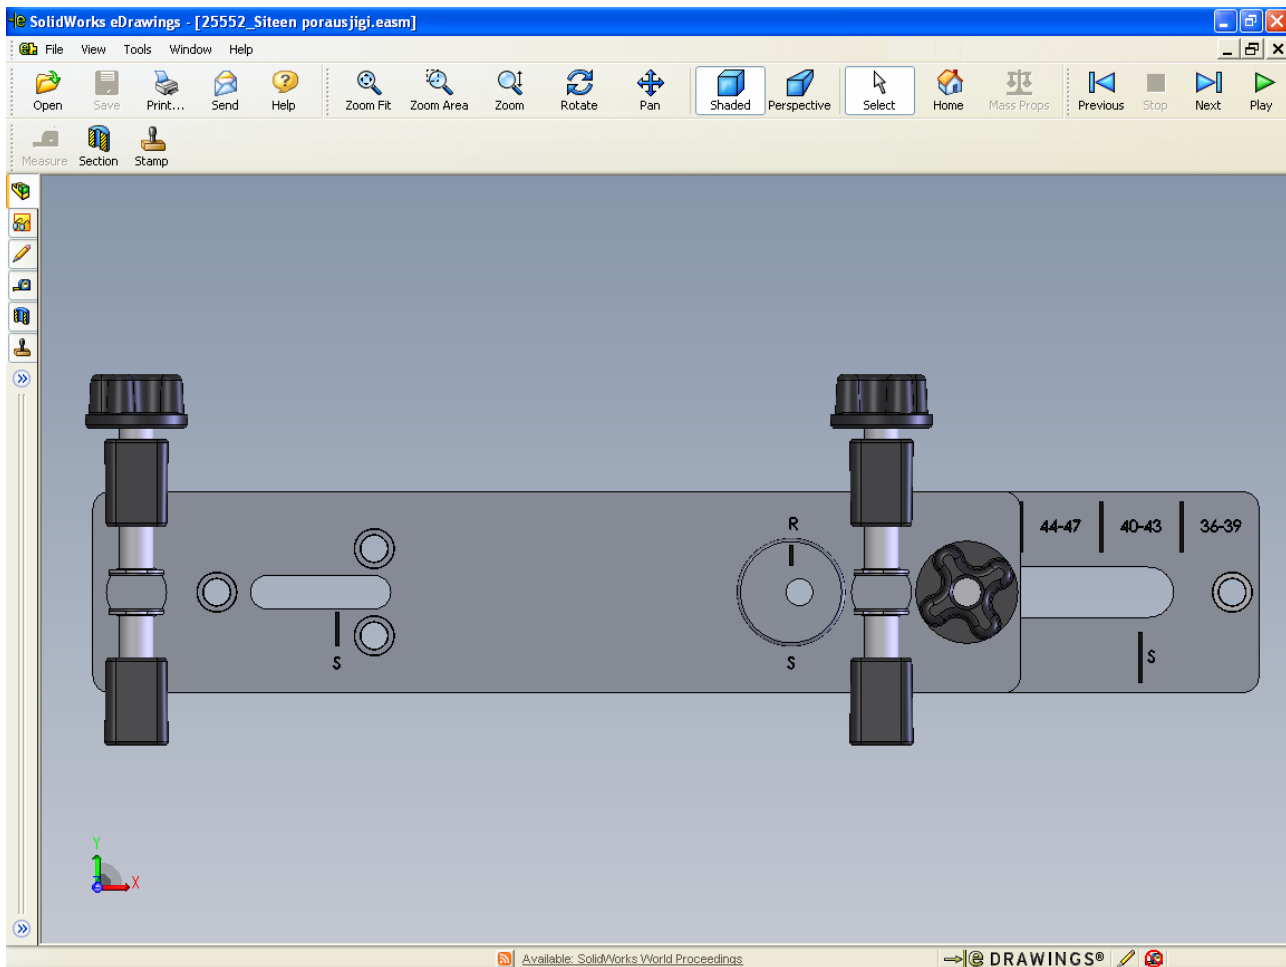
SolidWorks eDrawings - [25552_Siteen porausjigi.easm]

File View Tools Window Help

Open Save Print... Send Help Zoom Fit Zoom Area Zoom Rotate Pan Shaded Perspective Select Home Mass Props Previous Stop Next Play

Measure Section Stamp

R

S

S

44-47 40-43 36-39

S

Y

X

Available: SolidWorks World Proceedings

DRAWINGS®